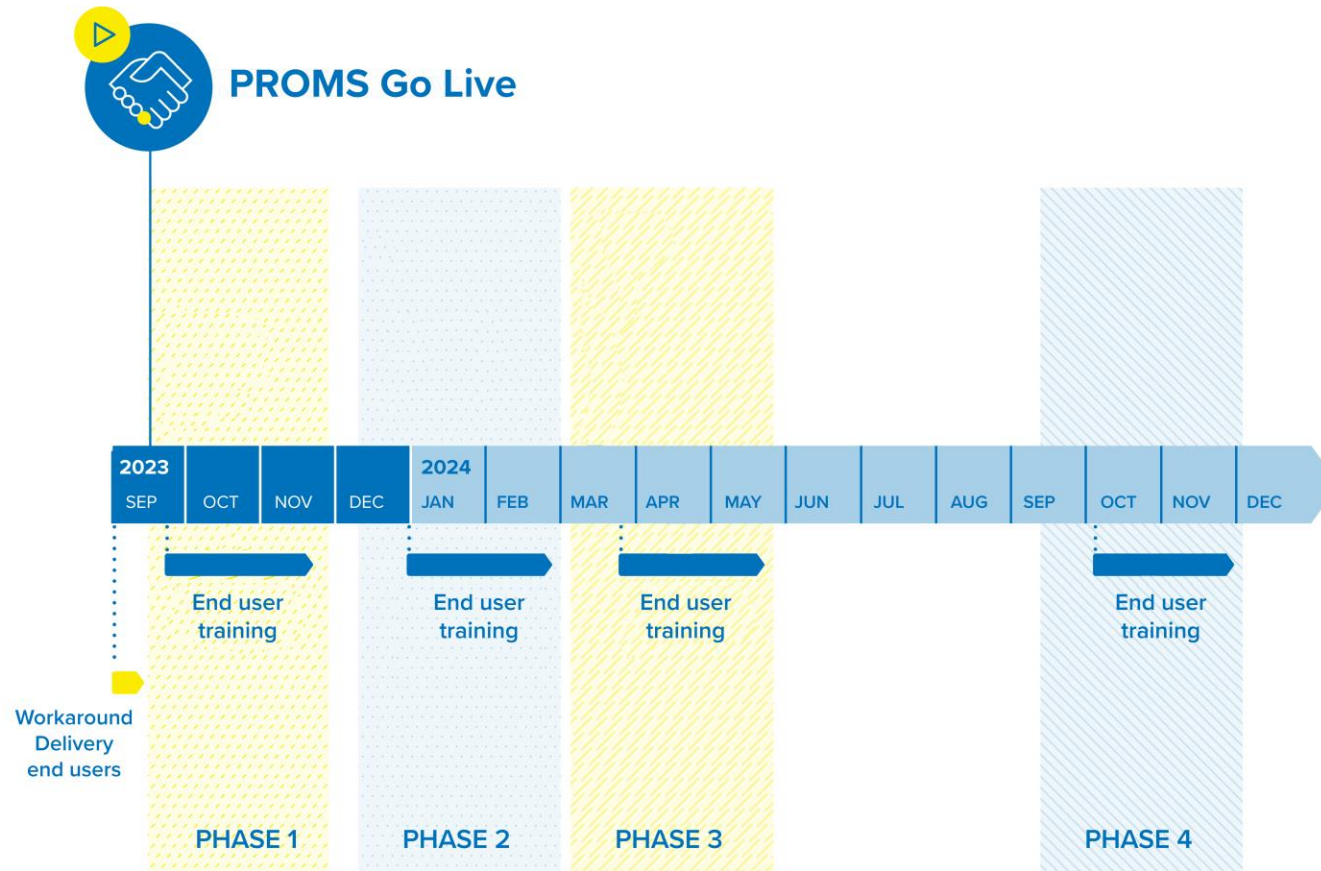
PROMS Go Live

2023
SEP OCT NOV DEC

2024
JAN FEB MAR APR MAY JUN JUL AUG SEP OCT NOV DEC

End user training

End user training

End user training

End user training

Workaround Delivery end users

PHASE 1

PHASE 2

PHASE 3

PHASE 4